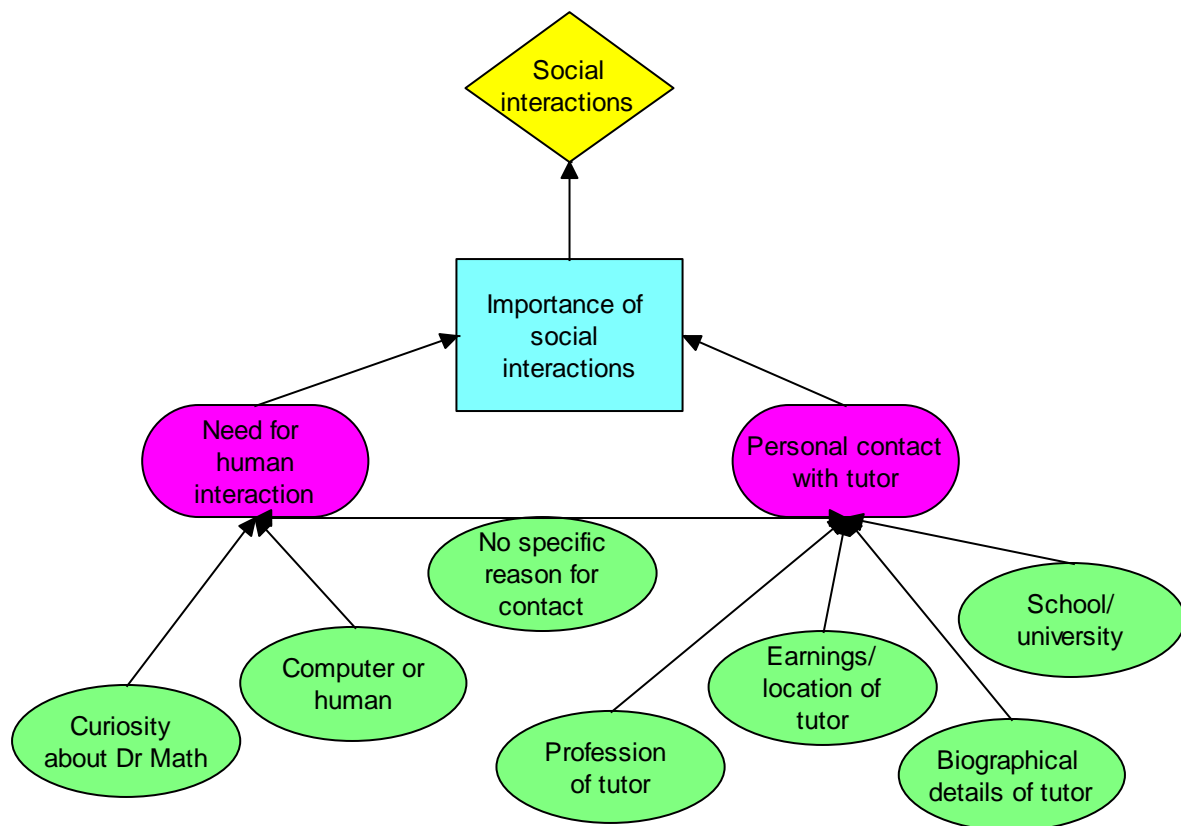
Social interactions

Importance of social interactions

Need for human interaction

Personal contact with tutor

No specific reason for contact

Computer or human

Curiosity about Dr Math

Profession of tutor

Earnings/ location of tutor

Biographical details of tutor

School/ university